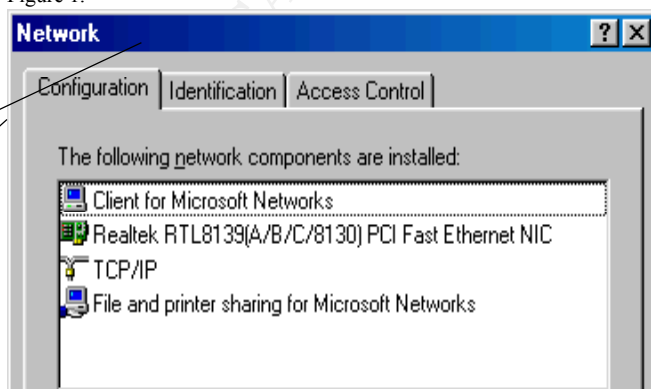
Figure 1.

Network

?

Configuration | Identification | Access Control

The following network components are installed:

Client for Microsoft Networks
Realtek RTL8139(A/B/C/8130) PCI Fast Ethernet NIC
TCP/IP
File and printer sharing for Microsoft Networks